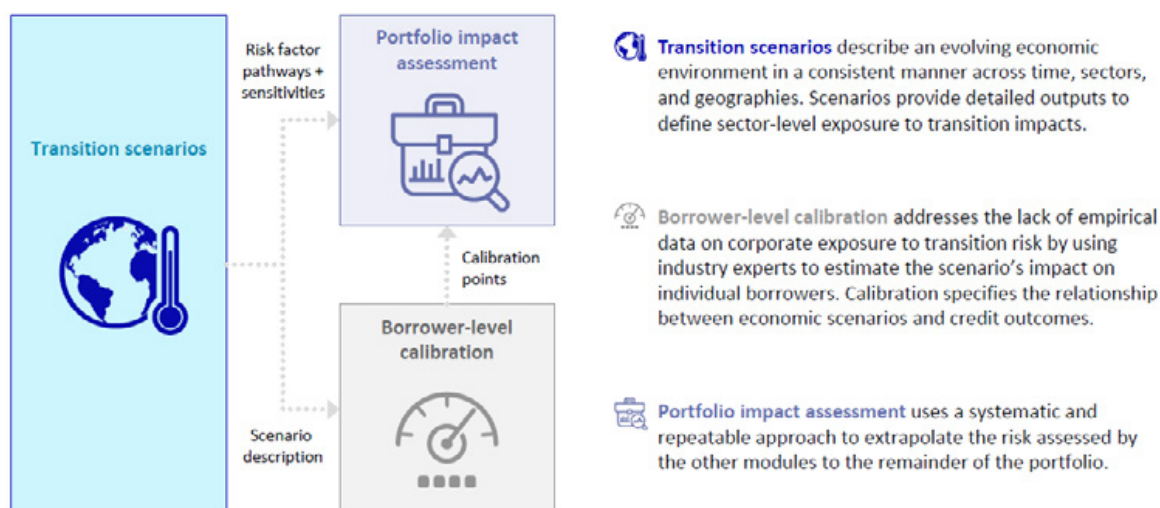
Transition scenarios

Risk factor pathways + sensitivities

Portfolio impact assessment

Calibration points

Borrower-level calibration

Scenario description

Transition scenarios describe an evolving economic environment in a consistent manner across time, sectors, and geographies. Scenarios provide detailed outputs to define sector-level exposure to transition impacts.

Borrower-level calibration addresses the lack of empirical data on corporate exposure to transition risk by using industry experts to estimate the scenario's impact on individual borrowers. Calibration specifies the relationship between economic scenarios and credit outcomes.

Portfolio impact assessment uses a systematic and repeatable approach to extrapolate the risk assessed by the other modules to the remainder of the portfolio.